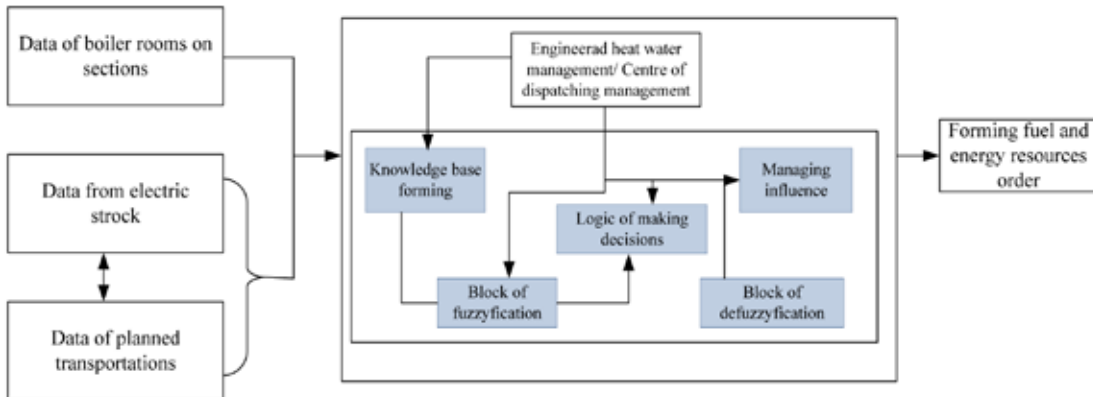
Data of boiler rooms on sections

Data from electric strock

Data of planned transportations

Engineerad heat water management/ Centre of dispatching management

Knowledge base forming

Logic of making decisions

Managing influence

Block of fuzzyfication

Block of defuzzyfication

Forming fuel and energy resources order